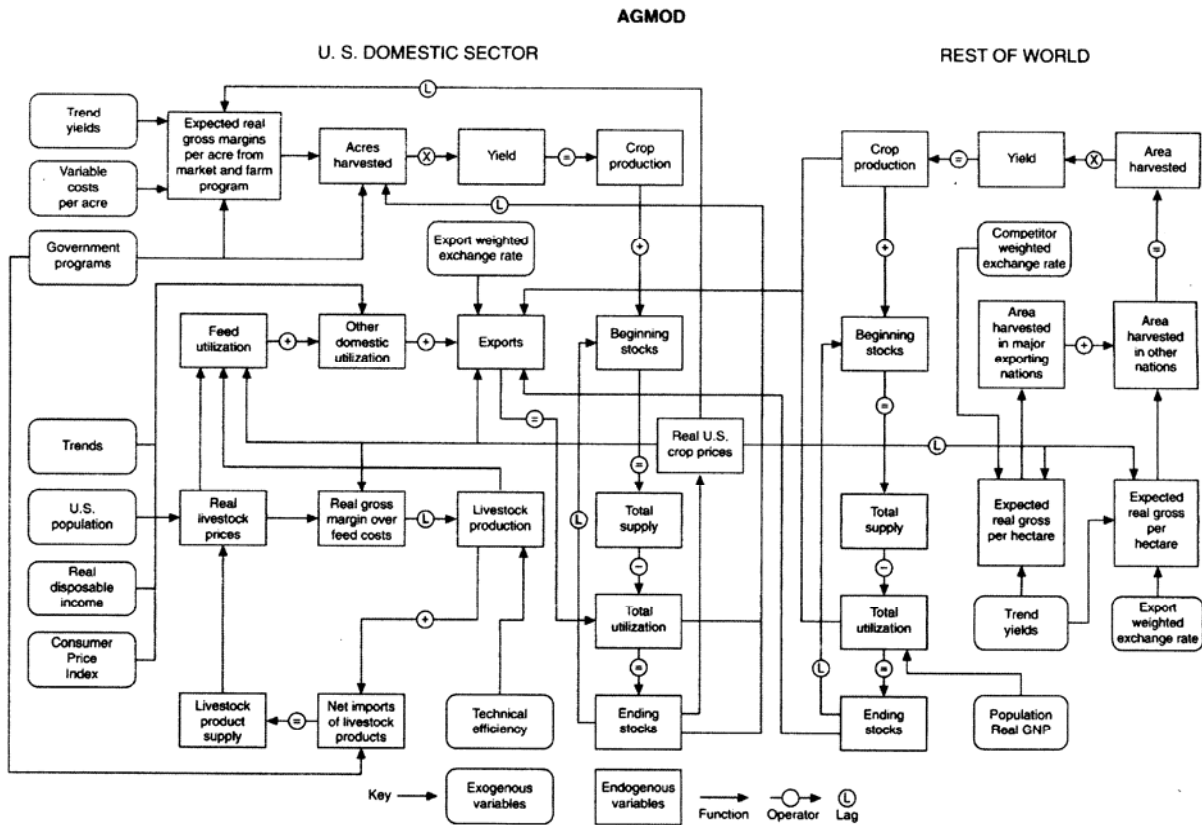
AGMOD

U. S. DOMESTIC SECTOR

REST OF WORLD

Trend yields

Expected real gross margins per acre from market and farm program

Acres harvested

X

Yield

=

Crop production

L

Variable costs per acre

L

Government programs

Export weighted exchange rate

+

Feed utilization

+

Other domestic utilization

+

Exports

Beginning stocks

=

Trends

Real U.S. crop prices

=

U.S. population

Real livestock prices

Real gross margin over feed costs

L

Livestock production

L

Total supply

Real disposable income

−

+

Total utilization

Consumer Price Index

=

Livestock product supply

=

Net imports of livestock products

Technical efficiency

Ending stocks

Crop production

=

Yield

X

Area harvested

+

Competitor weighted exchange rate

=

Beginning stocks

Area harvested in major exporting nations

+

Area harvested in other nations

=

L

Total supply

Expected real gross per hectare

Expected real gross per hectare

−

Total utilization

Trend yields

Export weighted exchange rate

L

=

Ending stocks

Population Real GNP

Key

Exogenous variables

Endogenous variables

Function

Operator

L

Lag